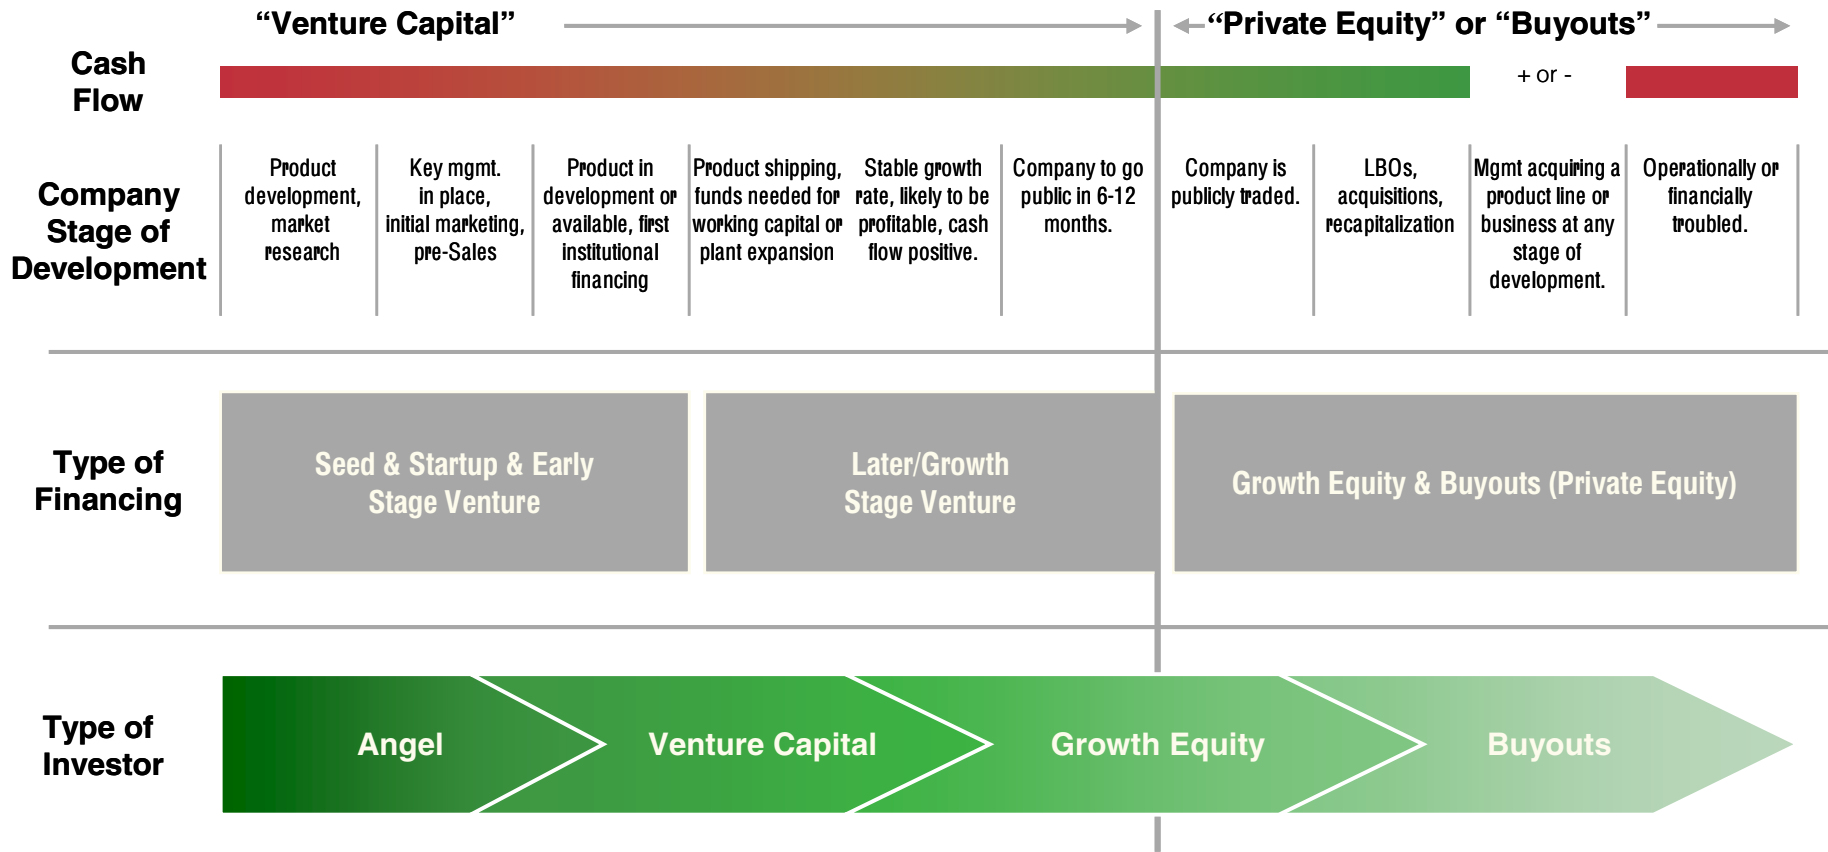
“Venture Capital”

“Private Equity” or “Buyouts”

Cash Flow

+ or -

Company Stage of Development

Product development, market research

Key mgmt. in place, initial marketing, pre-Sales

Product in development or available, first institutional financing

Product shipping, funds needed for working capital or plant expansion

Stable growth rate, likely to be profitable, cash flow positive.

Company to go public in 6-12 months.

Company is publicly traded.

LBOs, acquisitions, recapitalization

Mgmt acquiring a product line or business at any stage of development.

Operationally or financially troubled.

Type of Financing

Seed & Startup & Early Stage Venture

Later/Growth Stage Venture

Growth Equity & Buyouts (Private Equity)

Type of Investor

Angel

Venture Capital

Growth Equity

Buyouts